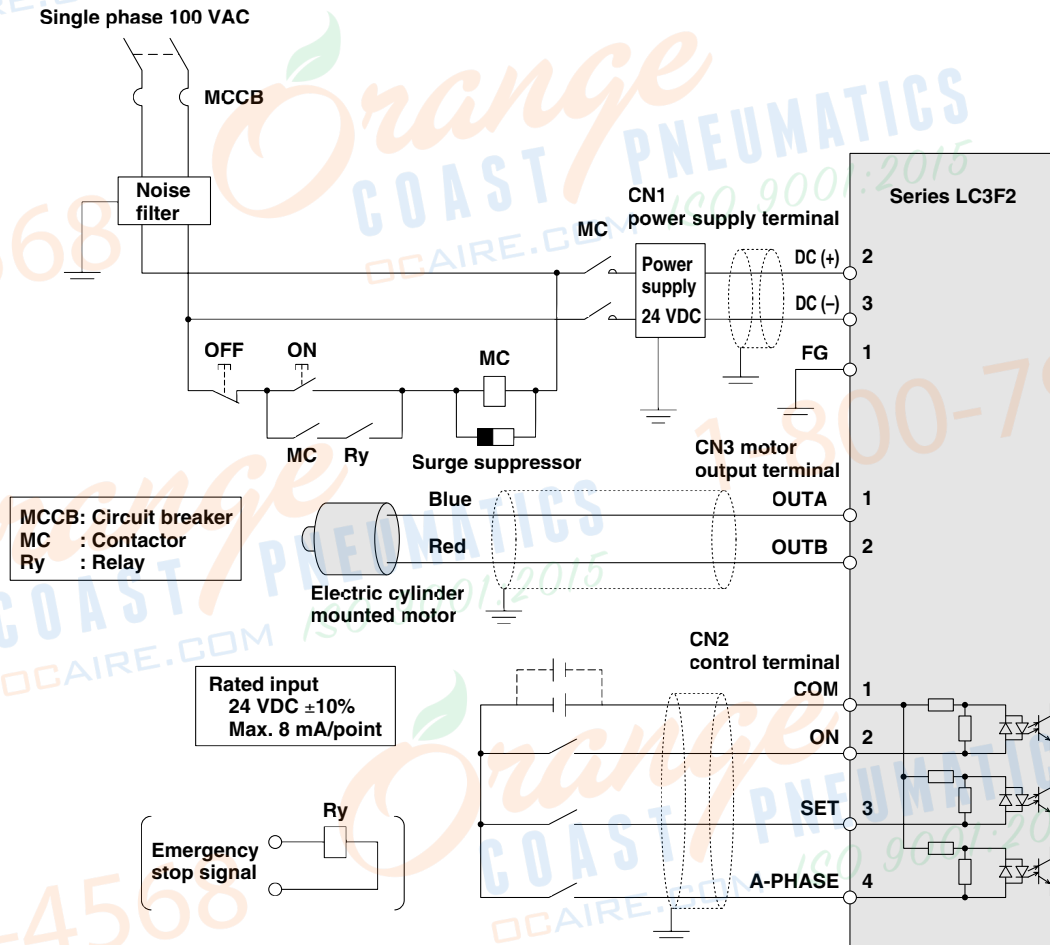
Single phase 100 VAC

MCCB

Noise filter

MC

CN1
power supply terminal

Series LC3F2

Power supply
24 VDC

DC (+) 2
DC (–) 3
FG 1

OFF ON

MC

MC Ry

Surge suppressor

CN3 motor
output terminal

Blue
OUTA 1
Red
OUTB 2

MCCB: Circuit breaker
MC : Contactor
Ry : Relay

Electric cylinder
mounted motor

CN2
control terminal

Rated input
24 VDC ±10%
Max. 8 mA/point

COM 1
ON 2
SET 3
A-PHASE 4

Ry

Emergency
stop signal

Orange
COAST PNEUMATICS
OCAIRE.COM
ISO 9001:2015
1-800-7
568
4568